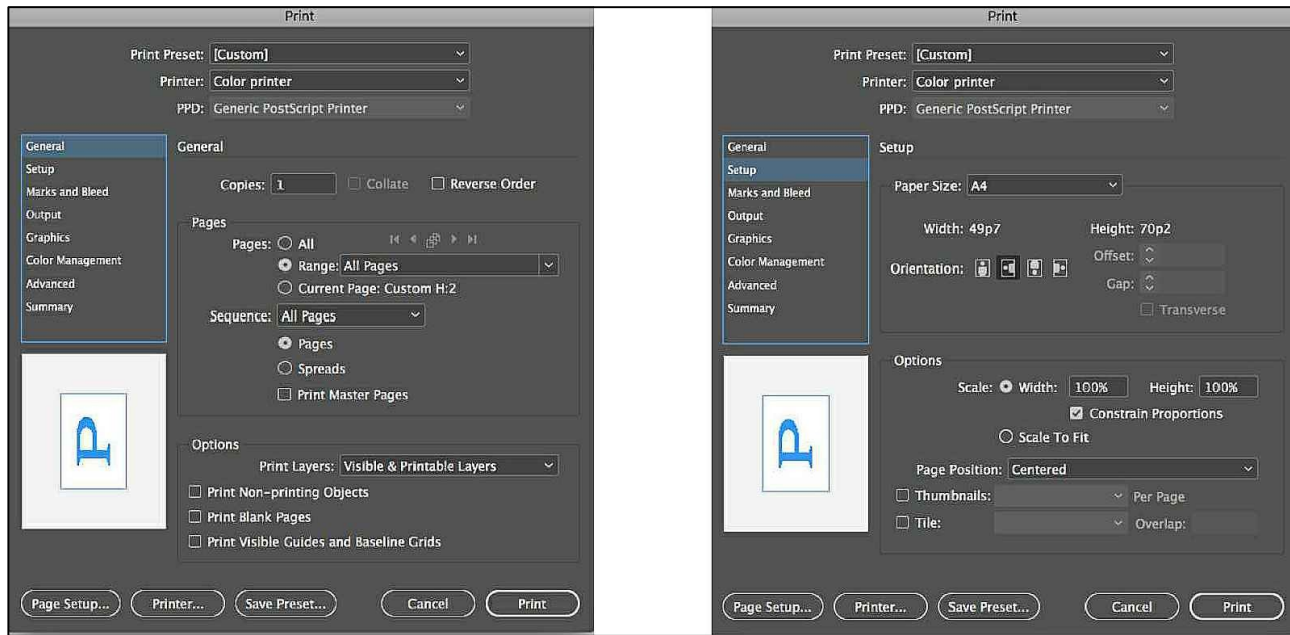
Print

Print Preset: [Custom]
Printer: Color printer
PPD: Generic PostScript Printer

General
Setup
Marks and Bleed
Output
Graphics
Color Management
Advanced
Summary

General

Copies: 1 Collate Reverse Order

Pages
Pages: All
Range: All Pages
Current Page: Custom H:2
Sequence: All Pages
Pages
Spreads
Print Master Pages

Options
Print Layers: Visible & Printable Layers
Print Non-printing Objects
Print Blank Pages
Print Visible Guides and Baseline Grids

Page Setup... Printer... Save Preset... Cancel Print

Print

Print Preset: [Custom]
Printer: Color printer
PPD: Generic PostScript Printer

General
Setup
Marks and Bleed
Output
Graphics
Color Management
Advanced
Summary

Setup

Paper Size: A4
Width: 49p7 Height: 70p2
Offset:
Orientation:
Gap:
Transverse

Options
Scale: Width: 100% Height: 100%
Constrain Proportions
Scale To Fit
Page Position: Centered
Thumbnails: Per Page
Tile: Overlap:

Page Setup... Printer... Save Preset... Cancel Print